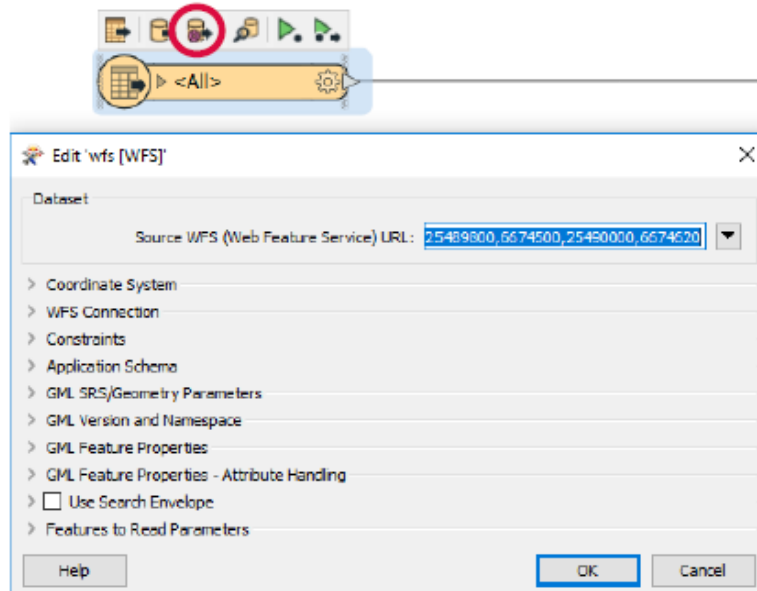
<All>

Edit 'wfs [WFS]'

Dataset

Source WFS (Web Feature Service) URL: 25489800,6674500,25490000,6674620

Coordinate System
WFS Connection
Constraints
Application Schema
GML SRS/Geometry Parameters
GML Version and Namespace
GML Feature Properties
GML Feature Properties - Attribute Handling
Use Search Envelope
Features to Read Parameters

Help
OK
Cancel